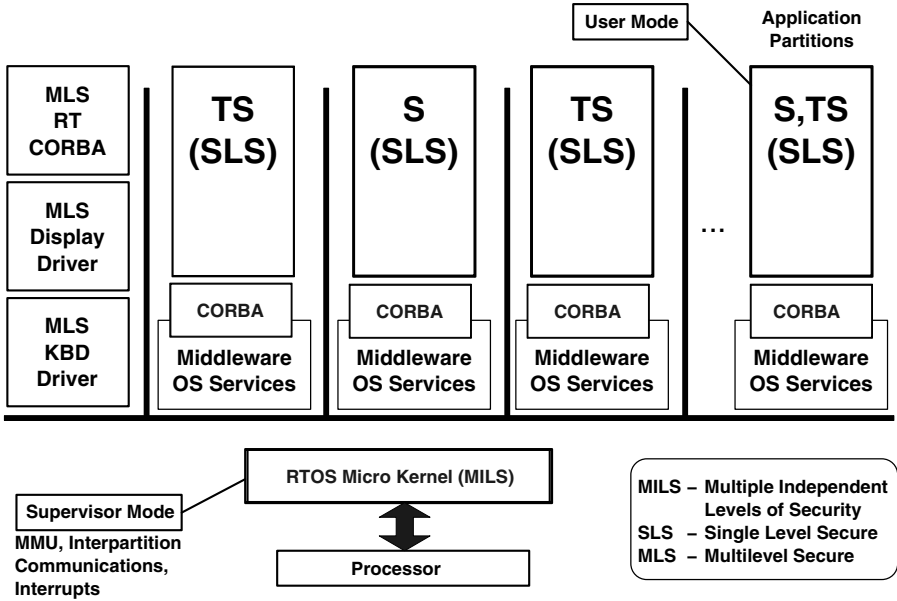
User Mode

Application Partitions

MLS RT CORBA

MLS Display Driver

MLS KBD Driver

TS (SLS)

CORBA

Middleware OS Services

S (SLS)

CORBA

Middleware OS Services

TS (SLS)

CORBA

Middleware OS Services

...

S,TS (SLS)

CORBA

Middleware OS Services

RTOS Micro Kernel (MILS)

Supervisor Mode

MMU, Interpartition Communications, Interrupts

Processor

MILS – Multiple Independent Levels of Security
SLS – Single Level Secure
MLS – Multilevel Secure